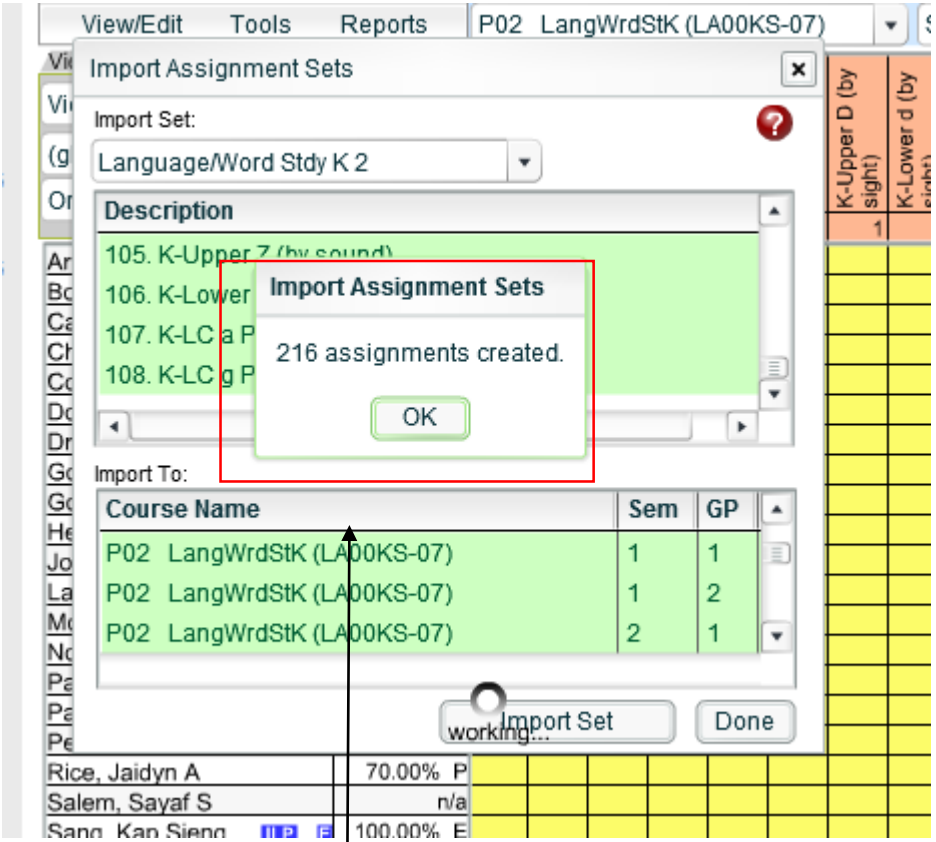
View/Edit Tools Reports P02 LangWrdStK (LA00KS-07)

Import Assignment Sets

Import Set:

Language/Word Stdy K 2

| Description |
|---|
| 105. K-Upper Z (by sound) |
| 106. K-Lower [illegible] |
| 107. K-LC a P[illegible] |
| 108. K-LC g P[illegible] |

Import Assignment Sets

216 assignments created.

OK

Import To:

| Course Name | Sem | GP |
|---|---|---|
| P02 LangWrdStK (LA00KS-07) | 1 | 1 |
| P02 LangWrdStK (LA00KS-07) | 1 | 2 |
| P02 LangWrdStK (LA00KS-07) | 2 | 1 |

working... Import Set Done

K-Upper D (by sight) 1

K-Lower d (by sight)

Rice, Jaidyn A 70.00% P

Salem, Sayaf S n/a

Sang, Kap Sieng 100.00% E